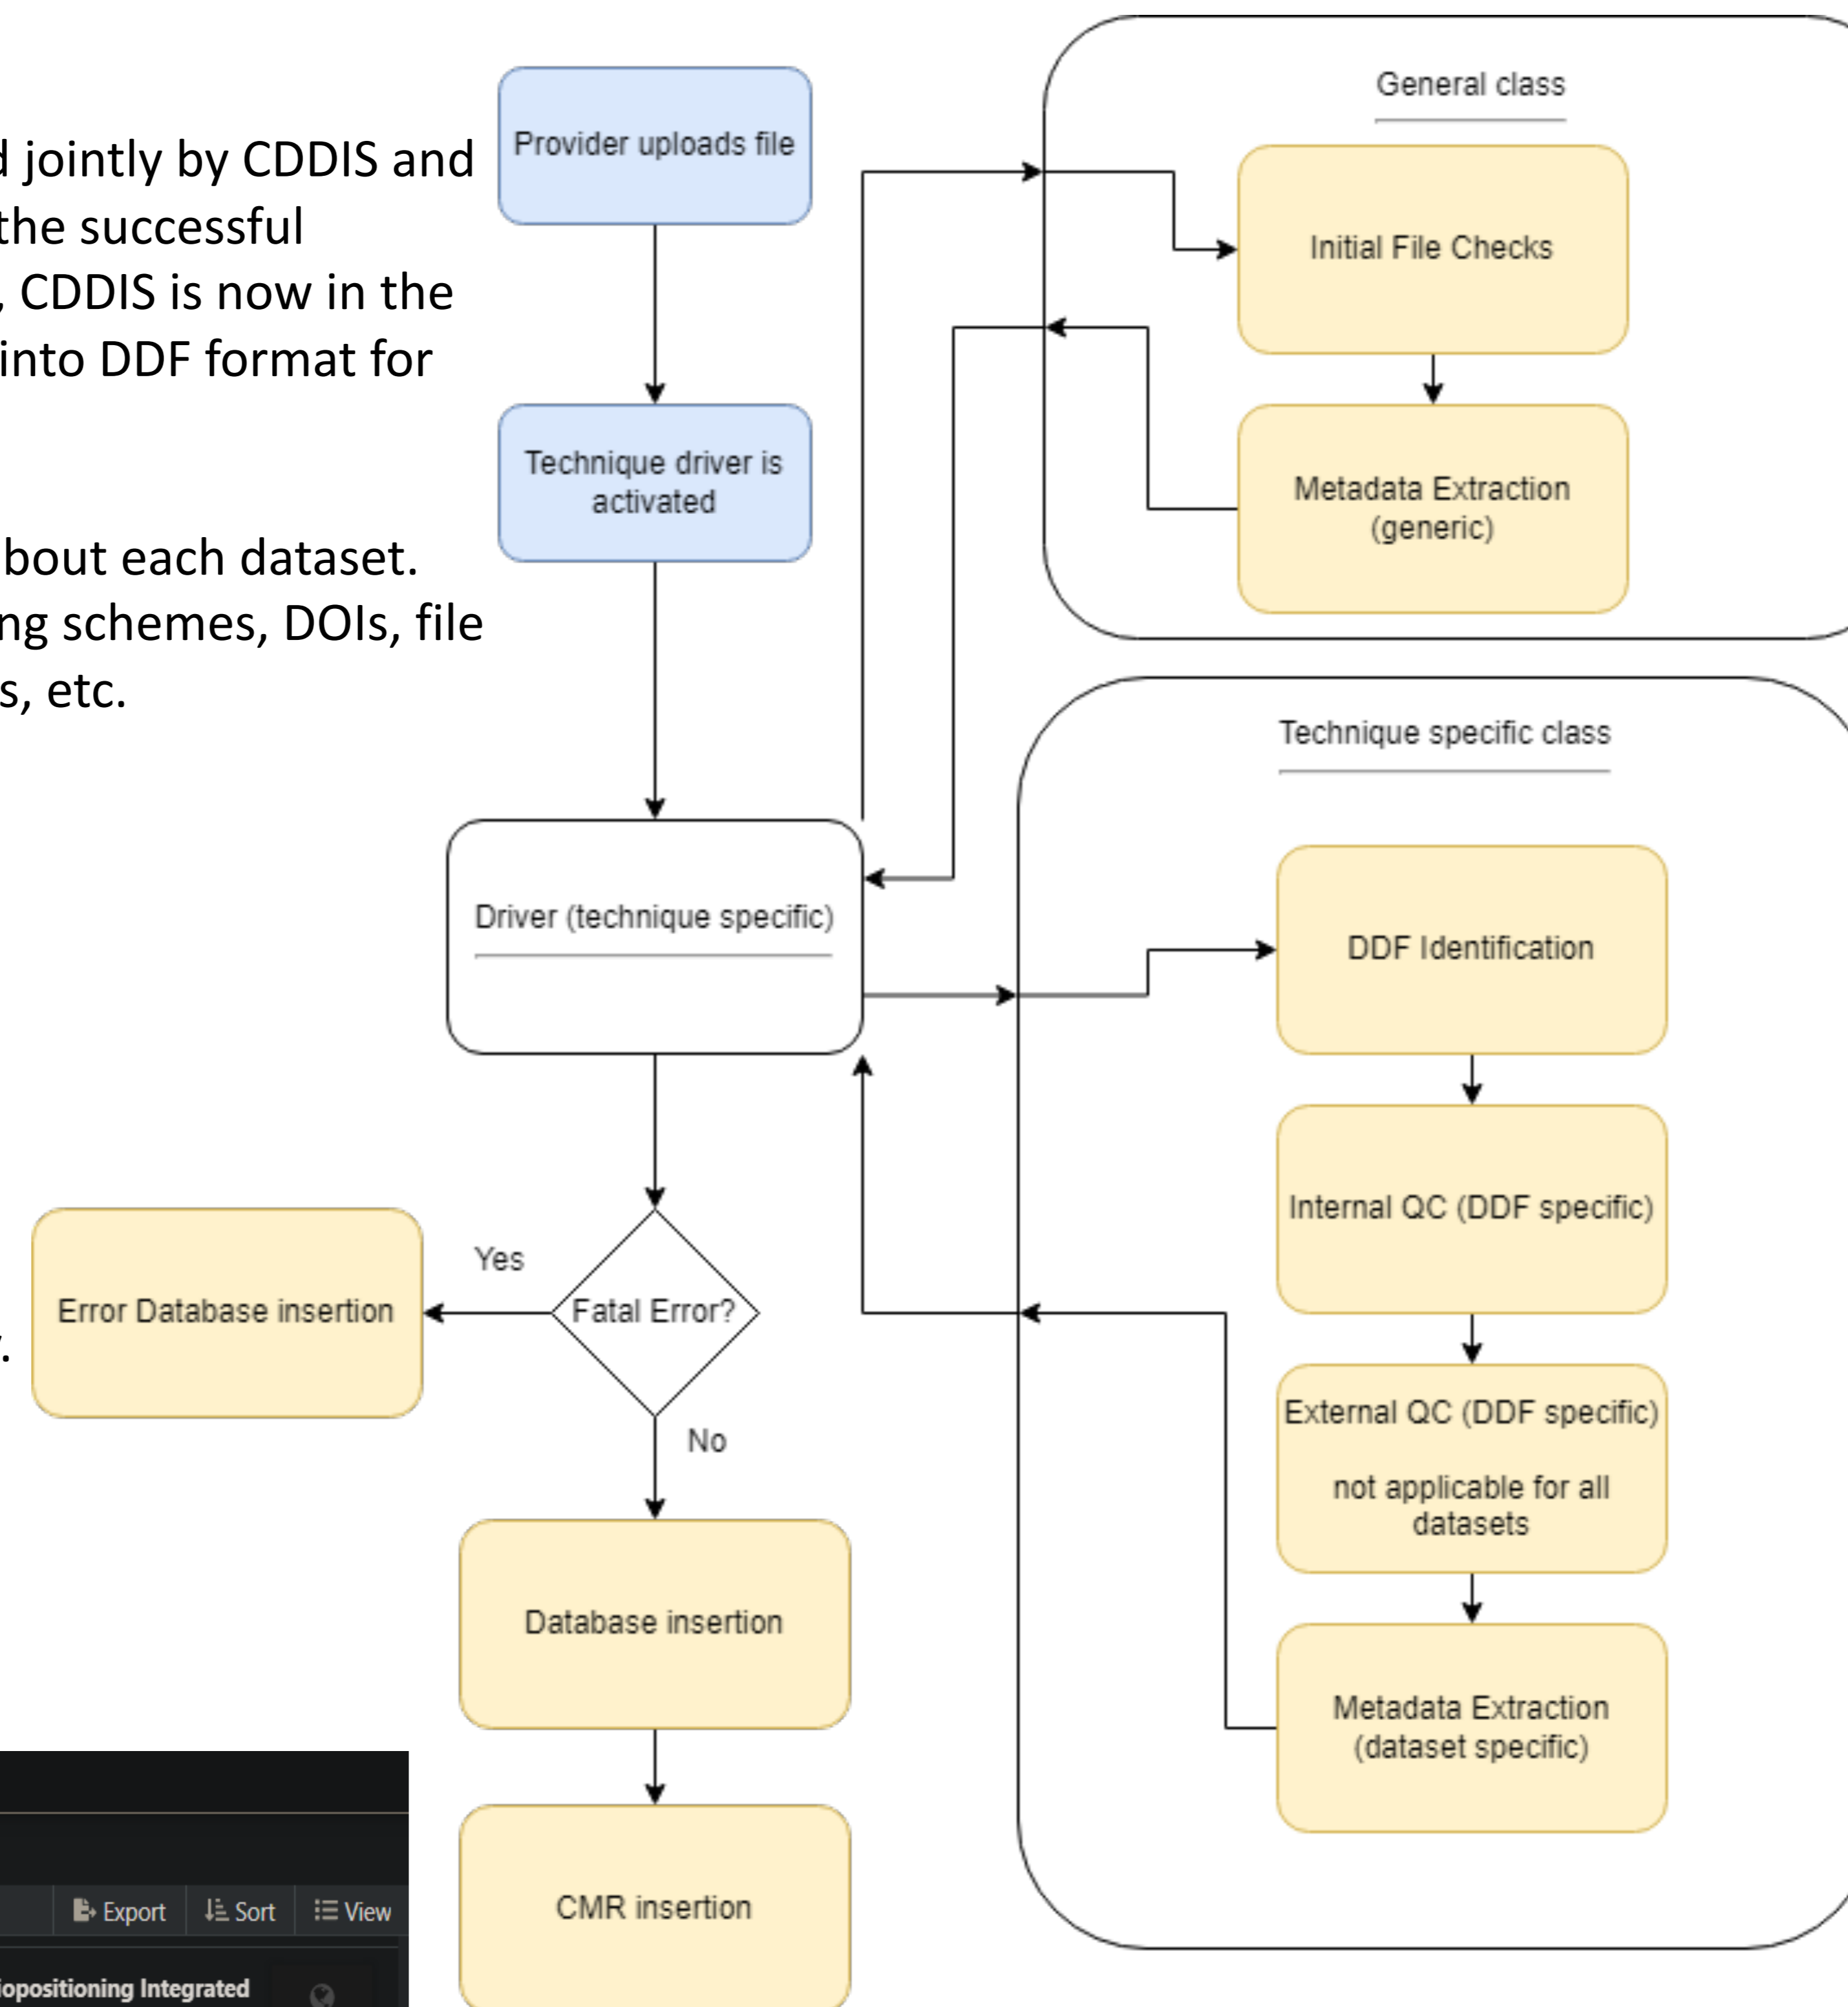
d jointly by CDDIS and the successful , CDDIS is now in the into DDF format for

bout each dataset. ng schemes, DOIs, file s, etc.

.

Provider uploads file

Technique driver is activated

Driver (technique specific)

Fatal Error?

Yes

No

Error Database insertion

Database insertion

CMR insertion

General class

Initial File Checks

Metadata Extraction (generic)

Technique specific class

DDF Identification

Internal QC (DDF specific)

External QC (DDF specific)

not applicable for all datasets

Metadata Extraction (dataset specific)

Export Sort View

iopositioning Integrated